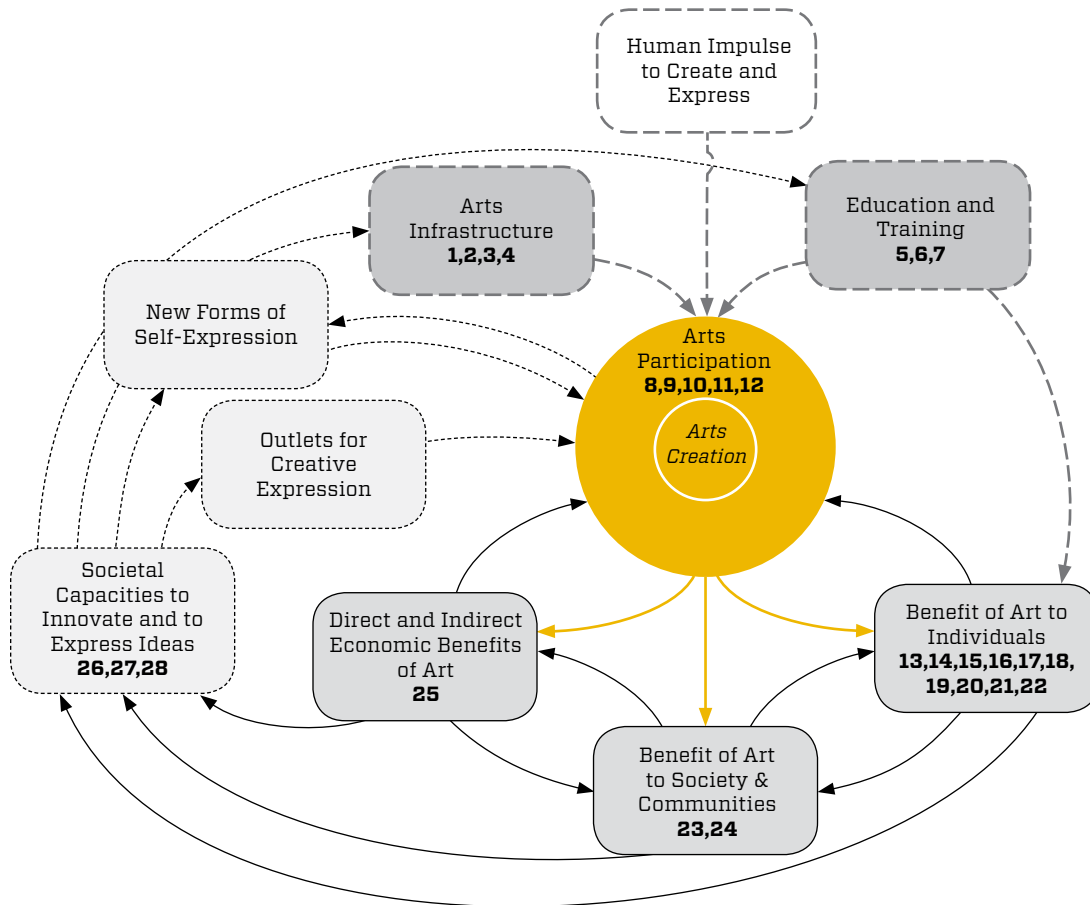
Human Impulse to Create and Express

Arts Infrastructure
1,2,3,4

Education and Training
5,6,7

New Forms of Self-Expression

Arts Participation
8,9,10,11,12

Arts Creation

Outlets for Creative Expression

Societal Capacities to Innovate and to Express Ideas
26,27,28

Direct and Indirect Economic Benefits of Art
25

Benefit of Art to Individuals
13,14,15,16,17,18,
19,20,21,22

Benefit of Art to Society & Communities
23,24